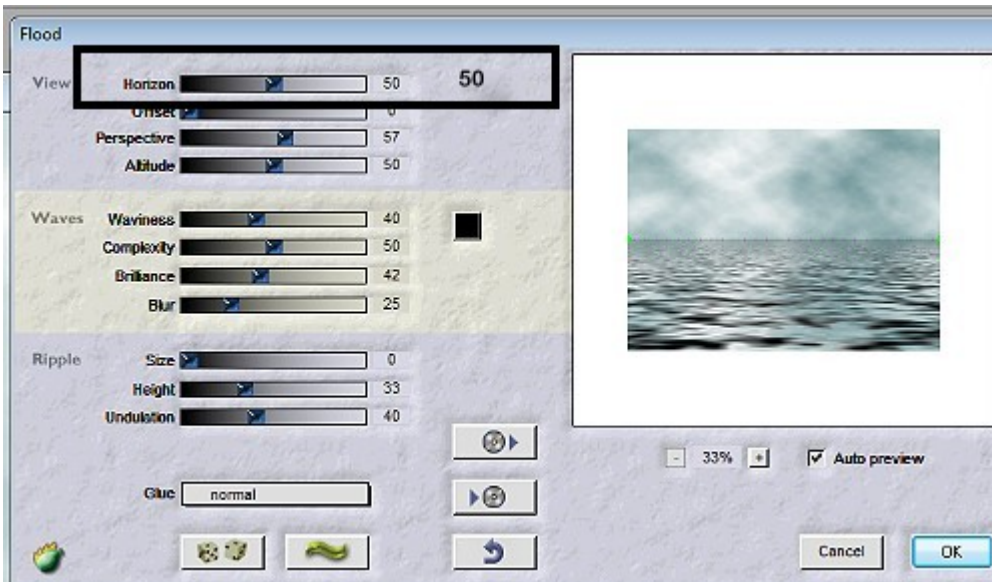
Flood

View
Horizon 50
50
Offset 0
Perspective 57
Altitude 50

Waves
Waviness 40
Complexity 50
Brilliance 42
Blur 25

Ripple
Size 0
Height 33
Undulation 40

Glue normal

- 33% +
Auto preview

Cancel
OK